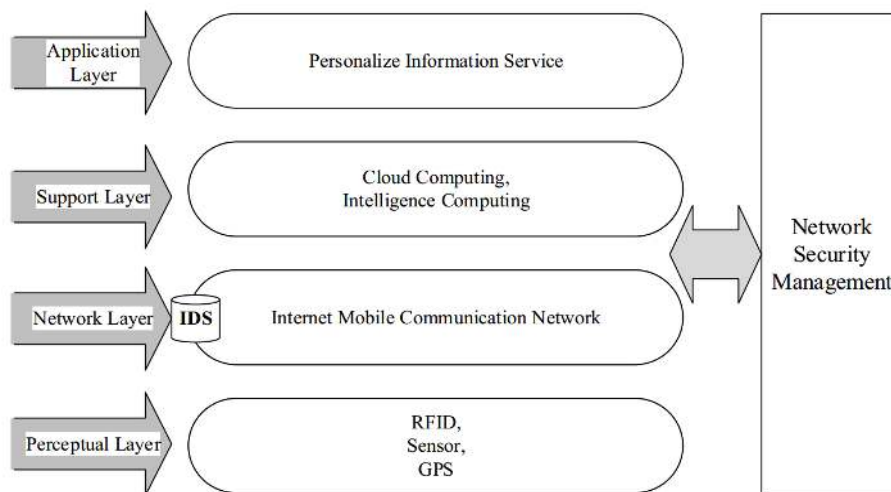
Application Layer

Personalize Information Service

Support Layer

Cloud Computing, Intelligence Computing

Network Layer

IDS

Internet Mobile Communication Network

Perceptual Layer

RFID, Sensor, GPS

Network Security Management